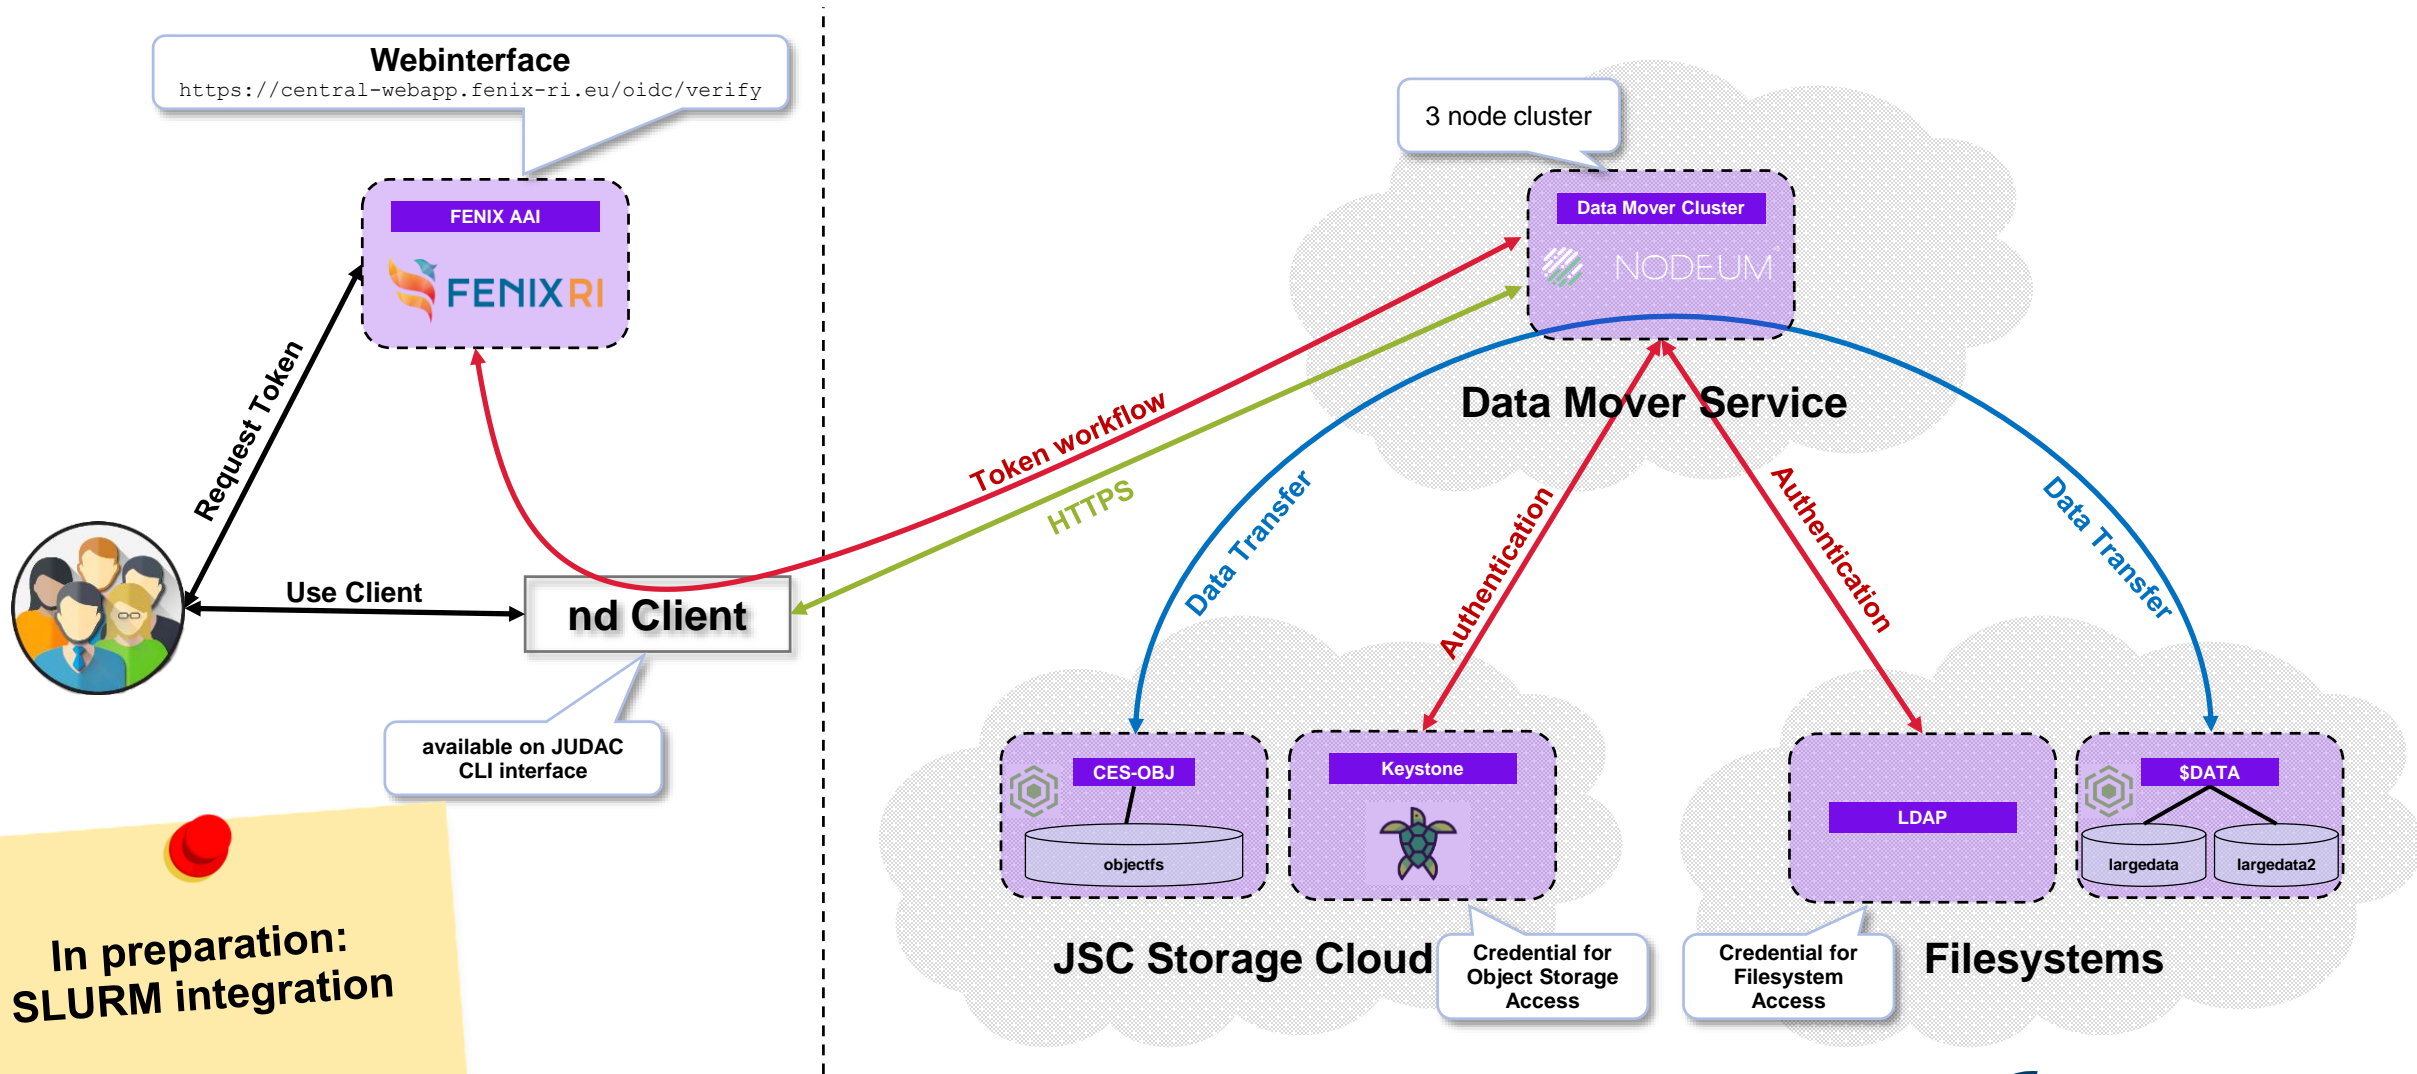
Webinterface
https://central-webapp.fenix-ri.eu/oidc/verify

FENIX AAI
FENIX RI

Request Token

Use Client

nd Client

available on JUDAC
CLI interface

In preparation:
SLURM integration

Token workflow

HTTPS

3 node cluster

Data Mover Cluster
NODEUM

Data Mover Service

Data Transfer

Authentication

Authentication

Data Transfer

CES-OBJ
objectfs

Keystone

LDAP

$DATA
largedata
largedata2

JSC Storage Cloud

Credential for Object Storage Access

Credential for Filesystem Access

Filesystems